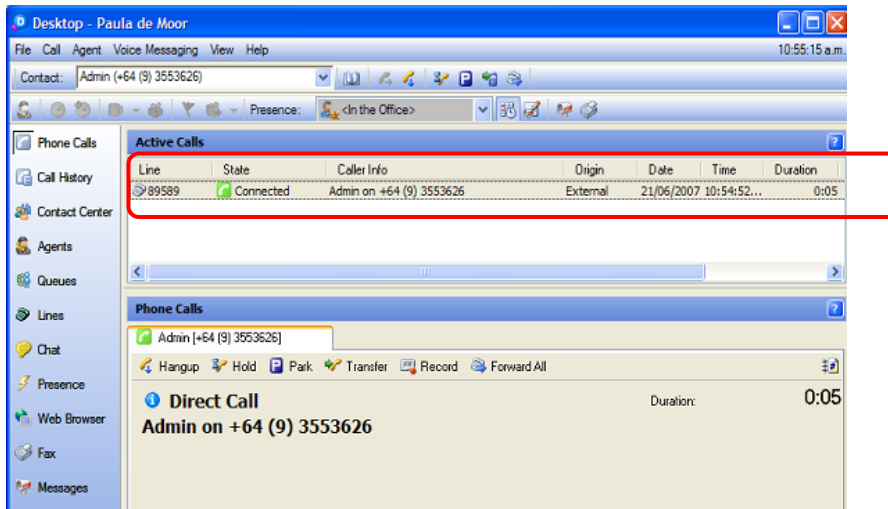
Desktop - Paula de Moor

File Call Agent Voice Messaging View Help 10:55:15 a.m.

Contact: Admin (+64 (9) 3553626)

Presence: <In the Office>

Phone Calls
Call History
Contact Center
Agents
Queues
Lines
Chat
Presence
Web Browser
Fax
Messages

Active Calls

| Line | State | Caller Info | Origin | Date | Time | Duration |
|---|---|---|---|---|---|---|
| 89589 | Connected | Admin on +64 (9) 3553626 | External | 21/06/2007 | 10:54:52... | 0:05 |

Phone Calls

Admin [+64 (9) 3553626]

Hangup Hold Park Transfer Record Forward All

Direct Call
Admin on +64 (9) 3553626

Duration: 0:05